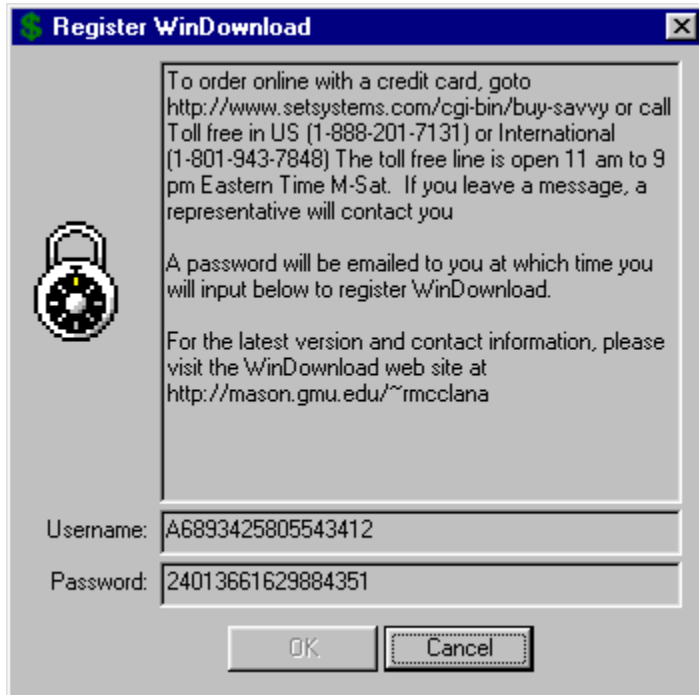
$ Register WinDownload

To order online with a credit card, goto http://www.setsystems.com/cgi-bin/buy-savvy or call Toll free in US (1-888-201-7131) or International (1-801-943-7848) The toll free line is open 11 am to 9 pm Eastern Time M-Sat. If you leave a message, a representative will contact you

A password will be emailed to you at which time you will input below to register WinDownload.

For the latest version and contact information, please visit the WinDownload web site at http://mason.gmu.edu/~rmcclana

Username: A6893425805543412

Password: 24013661629884351

OK Cancel